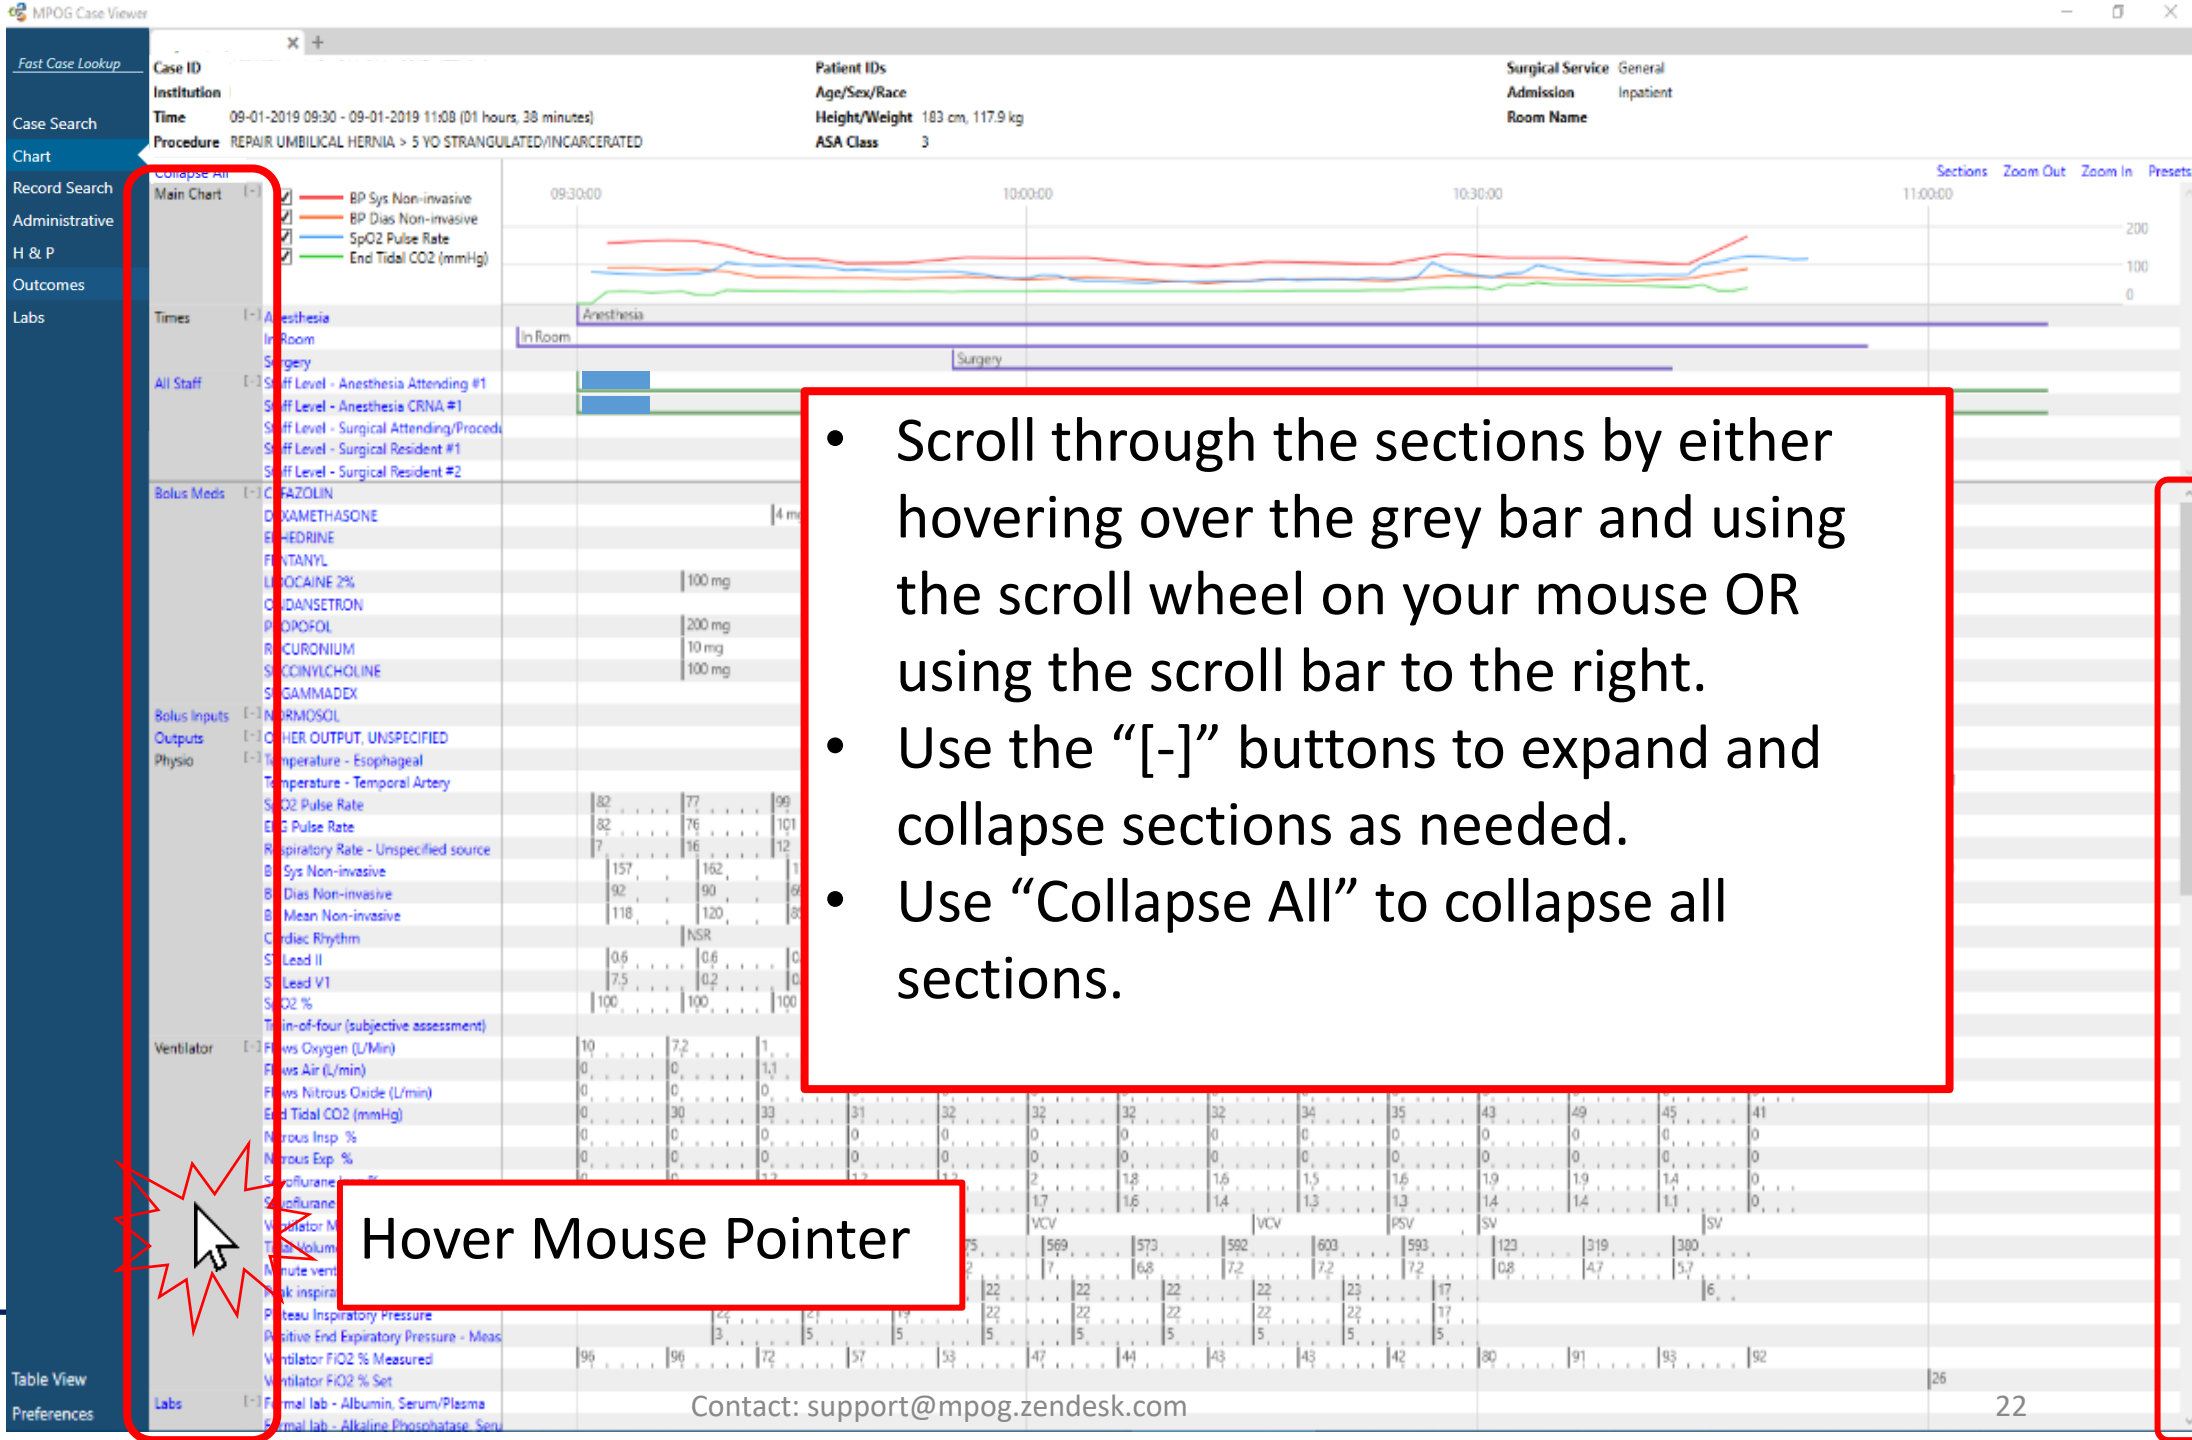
MPOG Case Viewer

Fast Case Lookup

Case Search
Chart
Record Search
Administrative
H & P
Outcomes
Labs

Table View
Preferences

Case ID
Institution
Time 09-01-2019 09:30 - 09-01-2019 11:08 (01 hours, 38 minutes)
Procedure REPAIR UMBILICAL HERNIA > 5 YO STRANGULATED/INCARCERATED

Patient IDs
Age/Sex/Race
Height/Weight 183 cm, 117.9 kg
ASA Class 3

Surgical Service General
Admission Inpatient
Room Name

Sections Zoom Out Zoom In Presets

Collapse All
Main Chart [-] BP Sys Non-invasive
BP Dias Non-invasive
SpO2 Pulse Rate
End Tidal CO2 (mmHg)

09:30:00 10:00:00 10:30:00 11:00:00
200 100 0

Times [-] Anesthesia
In Room
Surgery
All Staff [-] Staff Level - Anesthesia Attending #1
Staff Level - Anesthesia CRNA #1
Staff Level - Surgical Attending/Procedu
Staff Level - Surgical Resident #1
Staff Level - Surgical Resident #2
Bolus Meds [-] CEFAZOLIN
DEXAMETHASONE
EPHEDRINE
FENTANYL
LIDOCAINE 2%
ONDANSETRON
PROPOFOL
ROCURONIUM
SUCCINYLCHOLINE
SUGAMMADEX
Bolus Inputs [-] NORMOSOL
Outputs [-] OTHER OUTPUT, UNSPECIFIED
Physio [-] Temperature - Esophageal
Temperature - Temporal Artery
SpO2 Pulse Rate
EKG Pulse Rate
Respiratory Rate - Unspecified source
BP Sys Non-invasive
BP Dias Non-invasive
BP Mean Non-invasive
Cardiac Rhythm
ST Lead II
ST Lead V1
SpO2 %
Train-of-four (subjective assessment)
Ventilator [-] Flows Oxygen (L/Min)
Flows Air (L/min)
Flows Nitrous Oxide (L/min)
End Tidal CO2 (mmHg)
Nitrous Insp %
Nitrous Exp %
Sevoflurane
Sevoflurane
Ventilator M
Tidal Volume
Minute vent
Peak inspira
Plateau Inspiratory Pressure
Positive End Expiratory Pressure - Meas
Ventilator FiO2 % Measured
Ventilator FiO2 % Set
Labs [-] Formal lab - Albumin, Serum/Plasma
Formal lab - Alkaline Phosphatase, Seru

Anesthesia
In Room
Surgery

4 mg
100 mg
200 mg
10 mg
100 mg

• Scroll through the sections by either hovering over the grey bar and using the scroll wheel on your mouse OR using the scroll bar to the right.
• Use the “[-]” buttons to expand and collapse sections as needed.
• Use “Collapse All” to collapse all sections.

Hover Mouse Pointer

Contact: support@mpog.zendesk.com

22